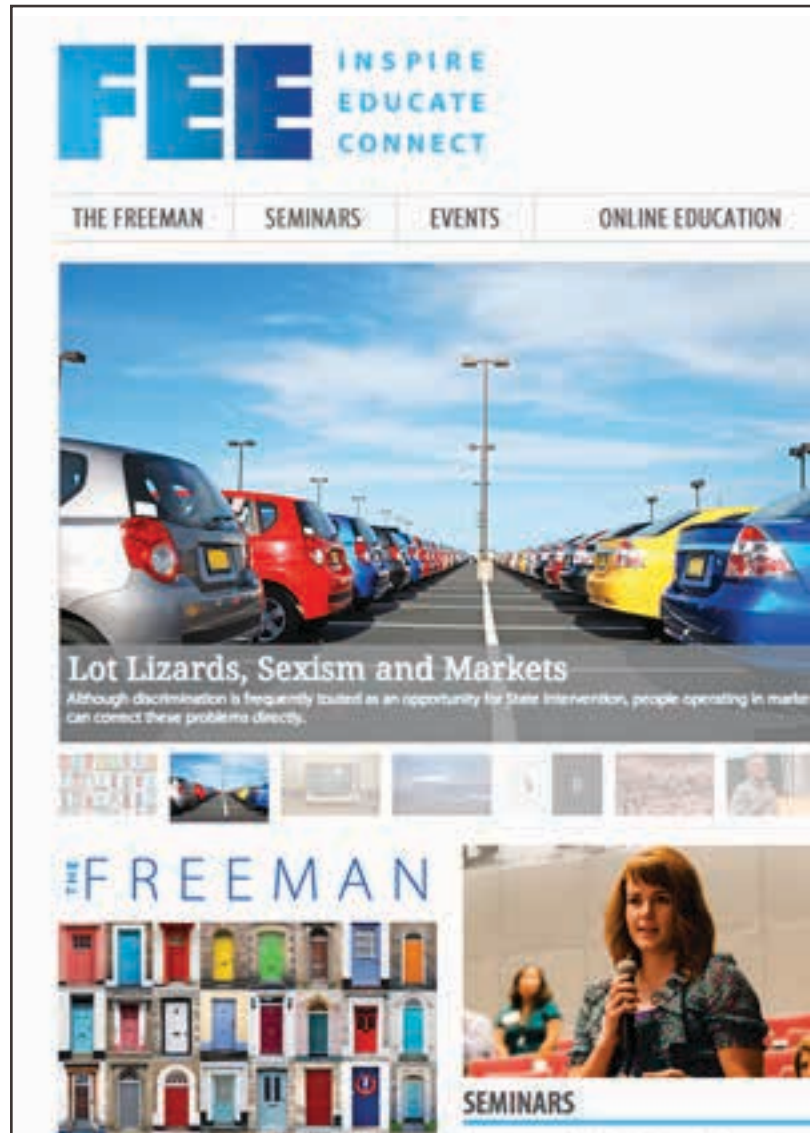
FEE INSPIRE EDUCATE CONNECT

THE FREEMAN SEMINARS EVENTS ONLINE EDUCATION

Lot Lizards, Sexism and Markets

Although discrimination is frequently touted as an opportunity for State intervention, people operating in marke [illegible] can correct these problems directly.

THE FREEMAN

SEMINARS